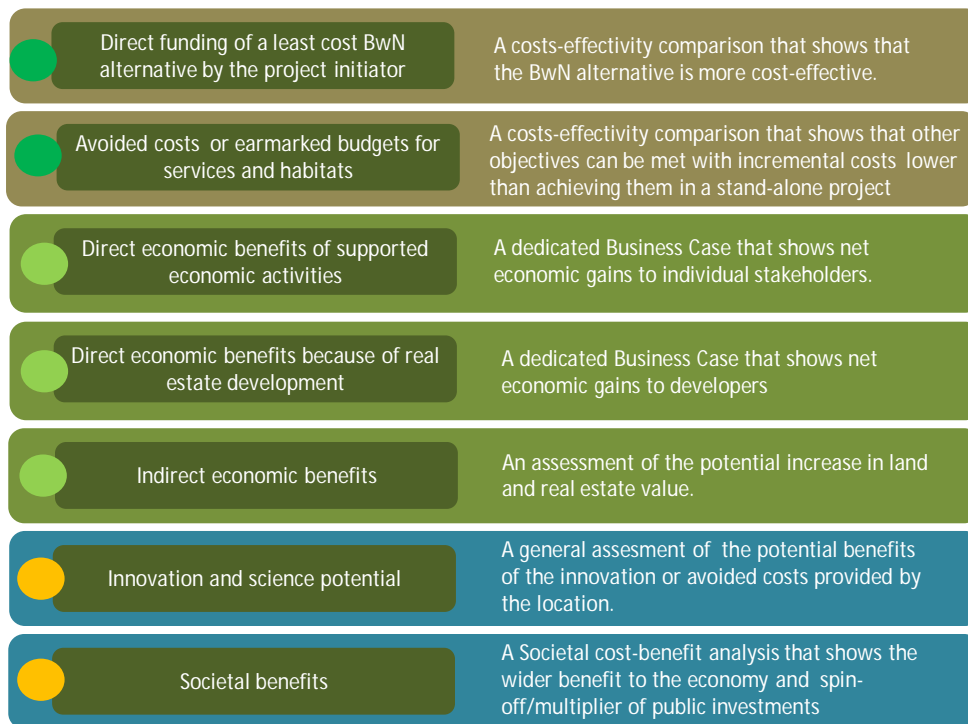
Direct funding of a least cost BwN alternative by the project initiator

A costs-effectivity comparison that shows that the BwN alternative is more cost-effective.

Avoided costs or earmarked budgets for services and habitats

A costs-effectivity comparison that shows that other objectives can be met with incremental costs lower than achieving them in a stand-alone project

Direct economic benefits of supported economic activities

A dedicated Business Case that shows net economic gains to individual stakeholders.

Direct economic benefits because of real estate development

A dedicated Business Case that shows net economic gains to developers

Indirect economic benefits

An assessment of the potential increase in land and real estate value.

Innovation and science potential

A general assesment of the potential benefits of the innovation or avoided costs provided by the location.

Societal benefits

A Societal cost-benefit analysis that shows the wider benefit to the economy and spin-off/multiplier of public investments